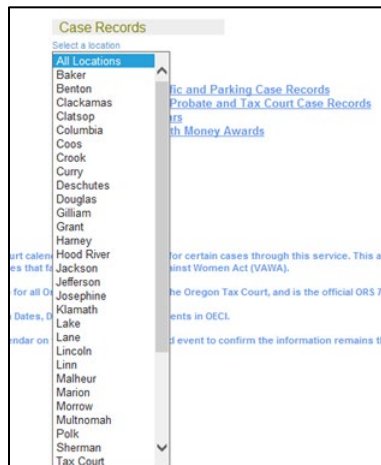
Case Records
Select a location
All Locations
Baker
Benton
Clackamas
Clatsop
Columbia
Coos
Crook
Curry
Deschutes
Douglas
Gilliam
Grant
Harney
Hood River
Jackson
Jefferson
Josephine
Klamath
Lake
Lane
Lincoln
Linn
Malheur
Marion
Morrow
Multnomah
Polk
Sherman
Tax Court

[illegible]fic and Parking Case Records
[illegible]Probate and Tax Court Case Records
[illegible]rs
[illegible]th Money Awards

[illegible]urt calen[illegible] for certain cases through this service. This a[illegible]
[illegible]es that fa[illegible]inst Women Act (VAWA).

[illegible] for all O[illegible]he Oregon Tax Court, and is the official ORS 7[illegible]

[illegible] Dates, D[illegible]ents in OECI.

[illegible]ndar on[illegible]d event to confirm the information remains t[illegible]